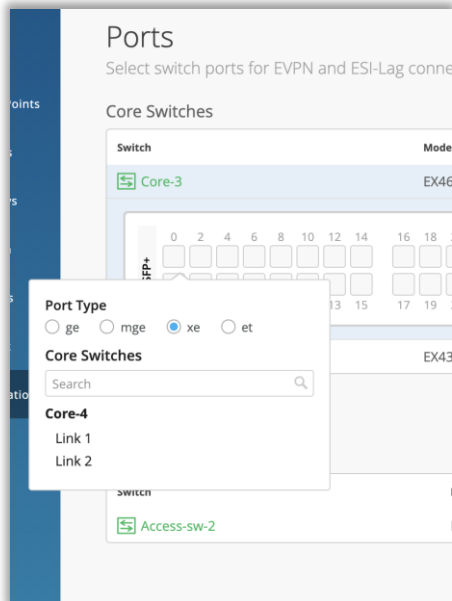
oints

s

rs

s

atio

Ports

Select switch ports for EVPN and ESI-Lag conne

Core Switches

Switch

Mode

Core-3

EX46

0 2 4 6 8 10 12 14 16 18

SFP+

13 15 17 19

EX43

Port Type

ge mge xe et

Core Switches

Search

Core-4

Link 1

Link 2

Switch

Access-sw-2